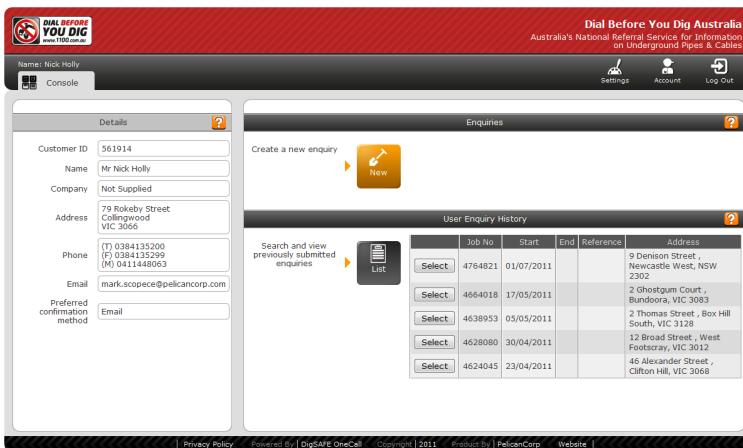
DIAL BEFORE YOU DIG www.1100.com.au

Dial Before You Dig Australia
Australia's National Referral Service for Information on Underground Pipes & Cables

Name: Nick Holly
Console

Settings Account Log Out

Details ?

Customer ID 561914
Name Mr Nick Holly
Company Not Supplied
Address 79 Rokeby Street Collingwood VIC 3066
Phone (T) 0384135200 (F) 0384135299 (M) 0411448063
Email mark.scopece@pelicancorp.com
Preferred confirmation method Email

Enquiries ?

Create a new enquiry
New

User Enquiry History ?

Search and view previously submitted enquiries
List

| | Job No | Start | End | Reference | Address |
|---|---|---|---|---|---|
| Select | 4764821 | 01/07/2011 | | | 9 Denison Street , Newcastle West, NSW 2302 |
| Select | 4664018 | 17/05/2011 | | | 2 Ghostgum Court , Bundoora, VIC 3083 |
| Select | 4638953 | 05/05/2011 | | | 2 Thomas Street , Box Hill South, VIC 3128 |
| Select | 4628080 | 30/04/2011 | | | 12 Broad Street , West Footscray, VIC 3012 |
| Select | 4624045 | 23/04/2011 | | | 46 Alexander Street , Clifton Hill, VIC 3068 |

| Privacy Policy Powered By | DigSAFE OneCall Copyright | 2011 Product By | PelicanCorp Website |